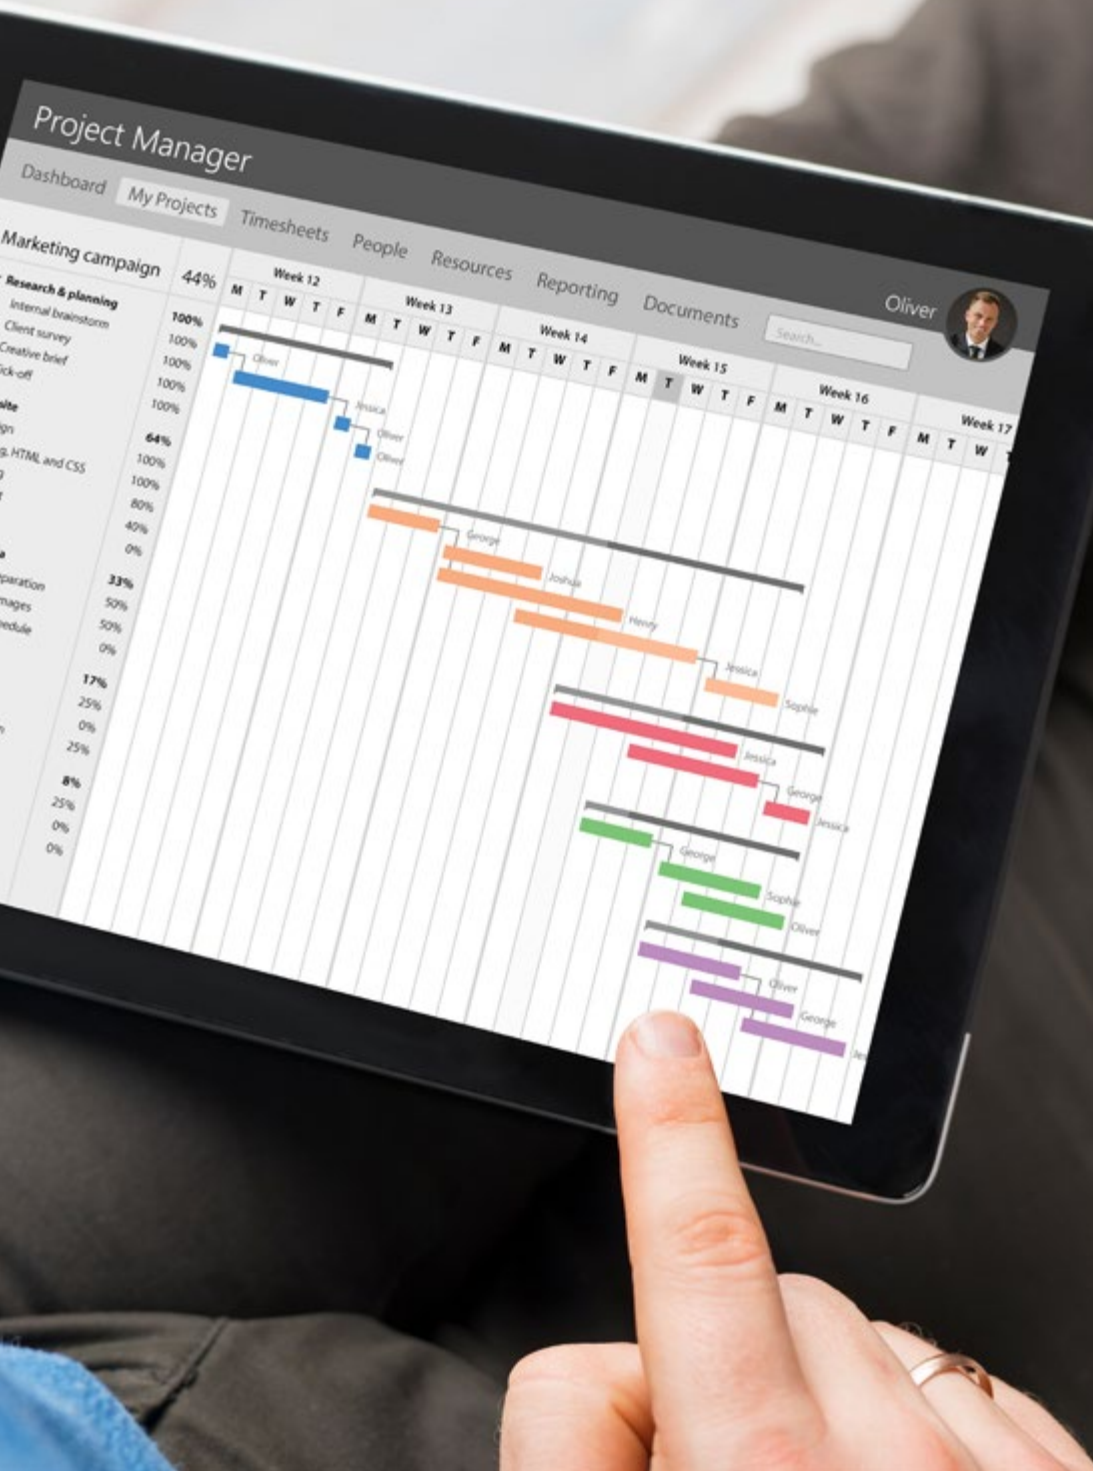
Project Manager

Dashboard My Projects Timesheets People Resources Reporting Documents Search... Oliver

Marketing campaign 44%

Week 12 M T W T F Week 13 M T W T F Week 14 M T W T F Week 15 M T W T F Week 16 M T W T F Week 17 M T W T

Research & planning 100%
Internal brainstorm 100%
Client survey 100%
Creative brief 100%
Kick-off 100%

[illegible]ite 64%
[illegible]gn 100%
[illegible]g, HTML and CSS 100%
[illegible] 80%
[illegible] 40%
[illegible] 0%

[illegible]a 33%
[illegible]paration 50%
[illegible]mages 50%
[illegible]edule 0%

17%
25%
0%
25%

8%
25%
0%
0%

Oliver
Jessica
Oliver
Oliver
George
Joshua
Henry
Jessica
Sophie
Jessica
George
Jessica
George
Sophie
Oliver
Oliver
George
Je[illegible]